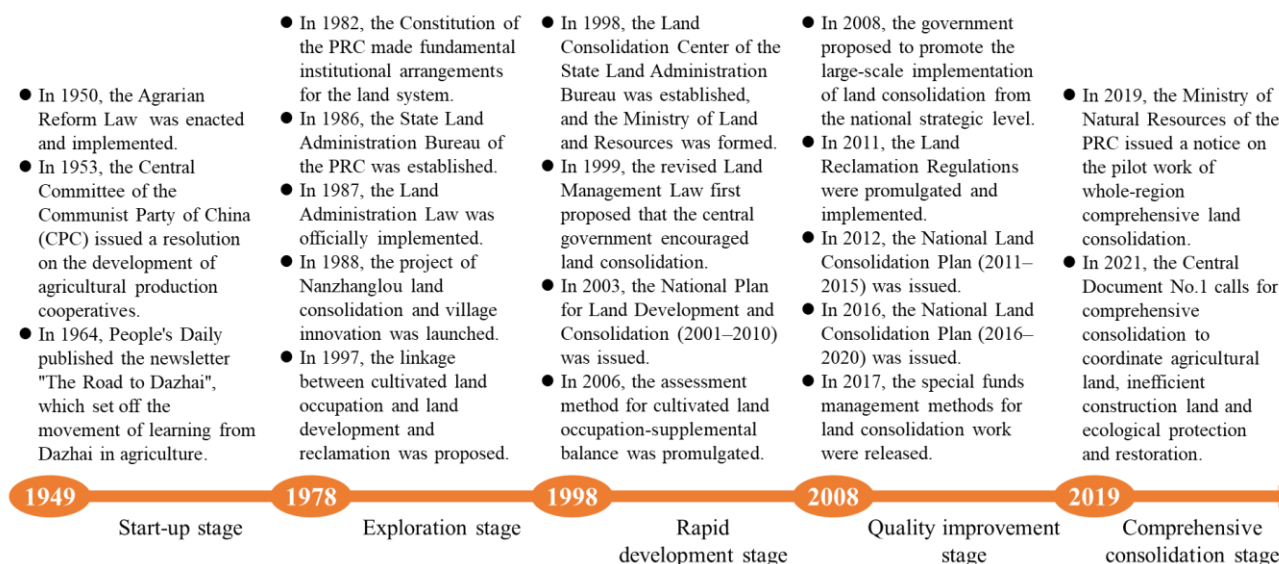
● In 1950, the Agrarian Reform Law was enacted and implemented.
● In 1953, the Central Committee of the Communist Party of China (CPC) issued a resolution on the development of agricultural production cooperatives.
● In 1964, People's Daily published the newsletter "The Road to Dazhai", which set off the movement of learning from Dazhai in agriculture.

● In 1982, the Constitution of the PRC made fundamental institutional arrangements for the land system.
● In 1986, the State Land Administration Bureau of the PRC was established.
● In 1987, the Land Administration Law was officially implemented.
● In 1988, the project of Nanzhanglou land consolidation and village innovation was launched.
● In 1997, the linkage between cultivated land occupation and land development and reclamation was proposed.

● In 1998, the Land Consolidation Center of the State Land Administration Bureau was established, and the Ministry of Land and Resources was formed.
● In 1999, the revised Land Management Law first proposed that the central government encouraged land consolidation.
● In 2003, the National Plan for Land Development and Consolidation (2001–2010) was issued.
● In 2006, the assessment method for cultivated land occupation-supplemental balance was promulgated.

● In 2008, the government proposed to promote the large-scale implementation of land consolidation from the national strategic level.
● In 2011, the Land Reclamation Regulations were promulgated and implemented.
● In 2012, the National Land Consolidation Plan (2011–2015) was issued.
● In 2016, the National Land Consolidation Plan (2016–2020) was issued.
● In 2017, the special funds management methods for land consolidation work were released.

● In 2019, the Ministry of Natural Resources of the PRC issued a notice on the pilot work of whole-region comprehensive land consolidation.
● In 2021, the Central Document No.1 calls for comprehensive consolidation to coordinate agricultural land, inefficient construction land and ecological protection and restoration.

1949
Start-up stage
1978
Exploration stage
1998
Rapid development stage
2008
Quality improvement stage
2019
Comprehensive consolidation stage